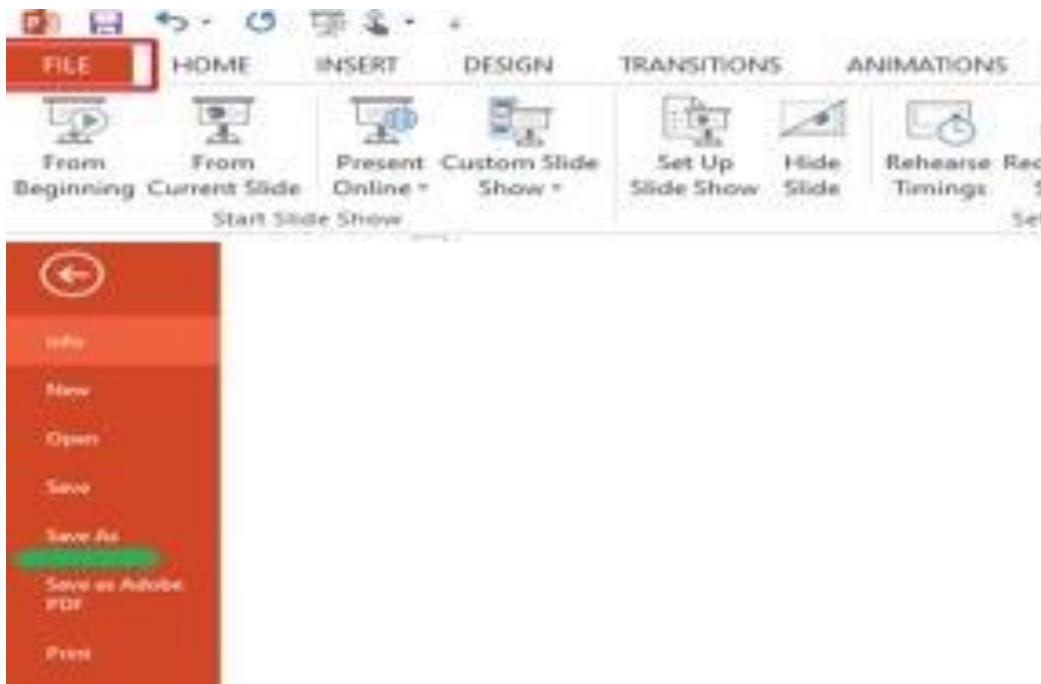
FILE HOME INSERT DESIGN TRANSITIONS ANIMATIONS

From Beginning
From Current Slide
Present Online
Custom Slide Show
Start Slide Show
Set Up Slide Show
Hide Slide
Rehearse Timings
Rec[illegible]
Se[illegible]

Info
New
Open
Save
Save As
Save as Adobe PDF
Print